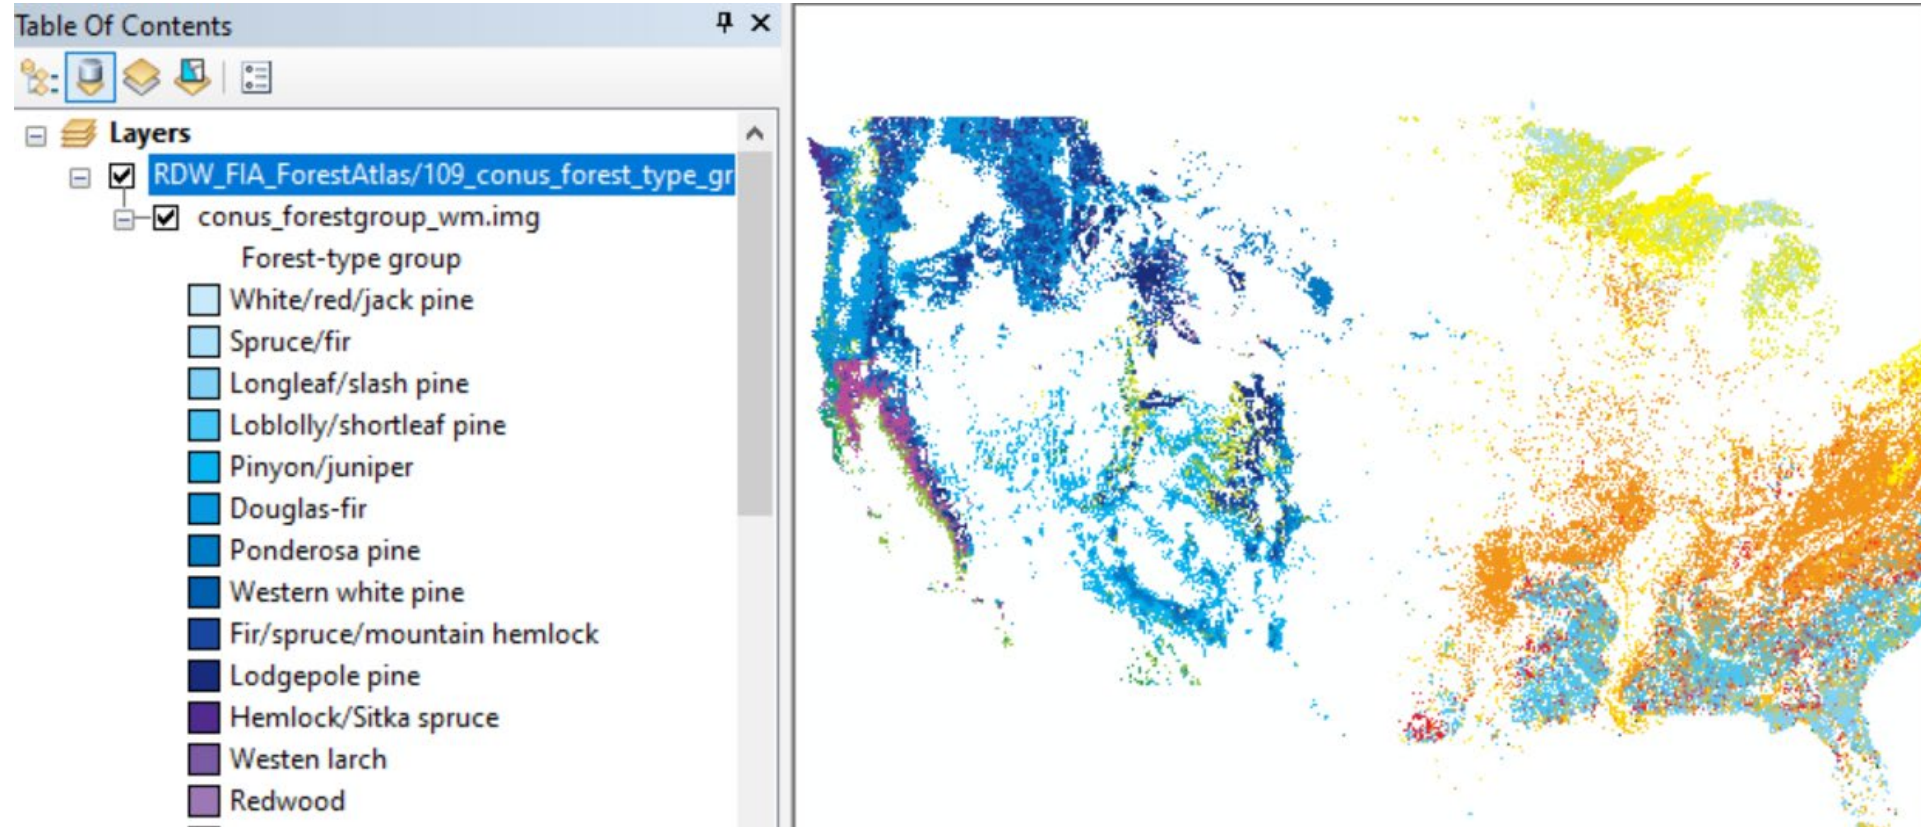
Table Of Contents

Layers
RDW_FIA_ForestAtlas/109_conus_forest_type_gr
conus_forestgroup_wm.img
Forest-type group
White/red/jack pine
Spruce/fir
Longleaf/slash pine
Loblolly/shortleaf pine
Pinyon/juniper
Douglas-fir
Ponderosa pine
Western white pine
Fir/spruce/mountain hemlock
Lodgepole pine
Hemlock/Sitka spruce
Westen larch
Redwood